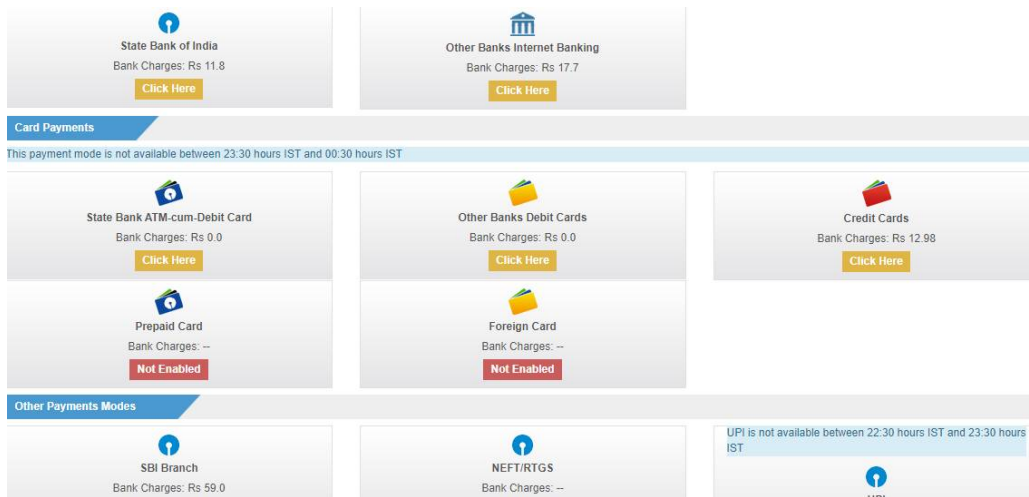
State Bank of India
Bank Charges: Rs 11.8
Click Here

Other Banks Internet Banking
Bank Charges: Rs 17.7
Click Here

Card Payments

This payment mode is not available between 23:30 hours IST and 00:30 hours IST

State Bank ATM-cum-Debit Card
Bank Charges: Rs 0.0
Click Here

Other Banks Debit Cards
Bank Charges: Rs 0.0
Click Here

Credit Cards
Bank Charges: Rs 12.98
Click Here

Prepaid Card
Bank Charges: --
Not Enabled

Foreign Card
Bank Charges: --
Not Enabled

Other Payments Modes

SBI Branch
Bank Charges: Rs 59.0

NEFT/RTGS
Bank Charges: --

UPI is not available between 22:30 hours IST and 23:30 hours IST

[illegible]